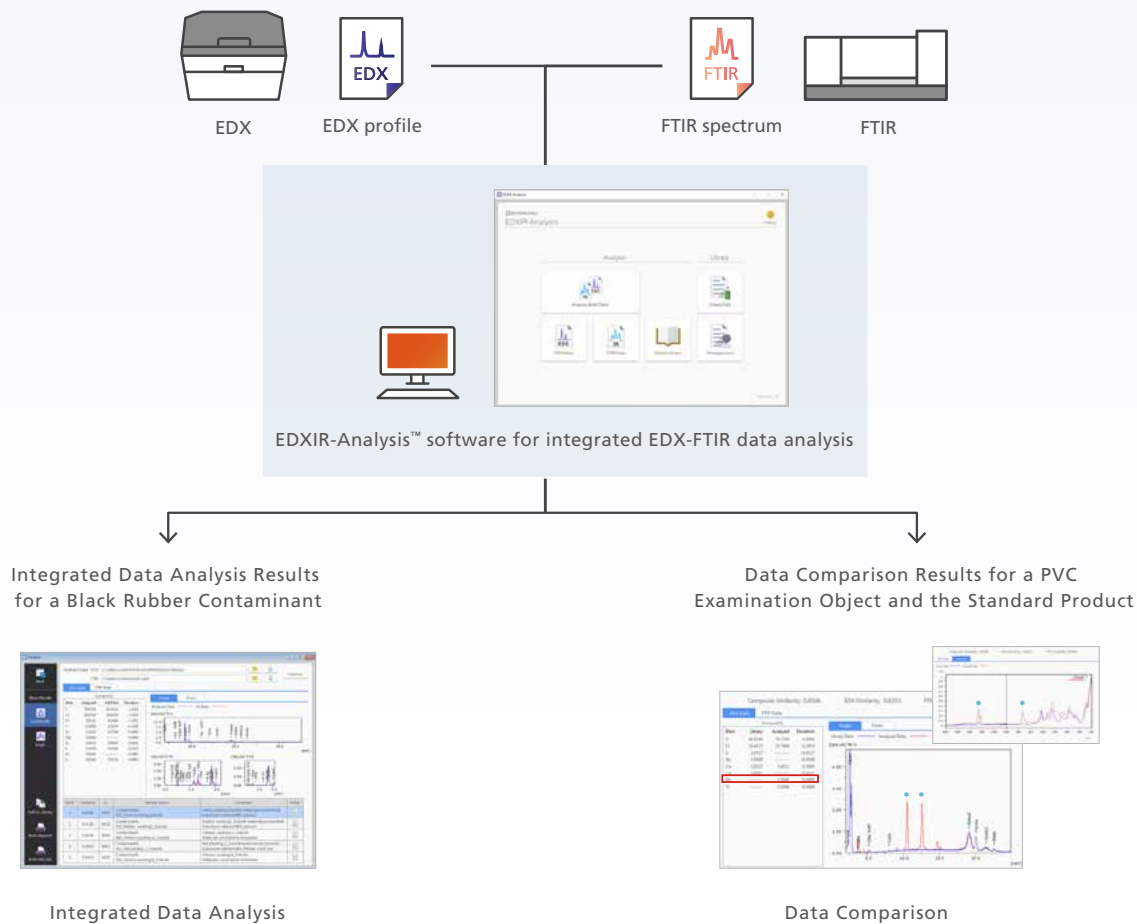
EDX

EDX

EDX profile

FTIR

FTIR spectrum

FTIR

EDXIR-Analysis

Analysis

Library

EDXIR-Analysis™ software for integrated EDX-FTIR data analysis

Integrated Data Analysis Results for a Black Rubber Contaminant

Data Comparison Results for a PVC Examination Object and the Standard Product

Integrated Data Analysis

Data Comparison